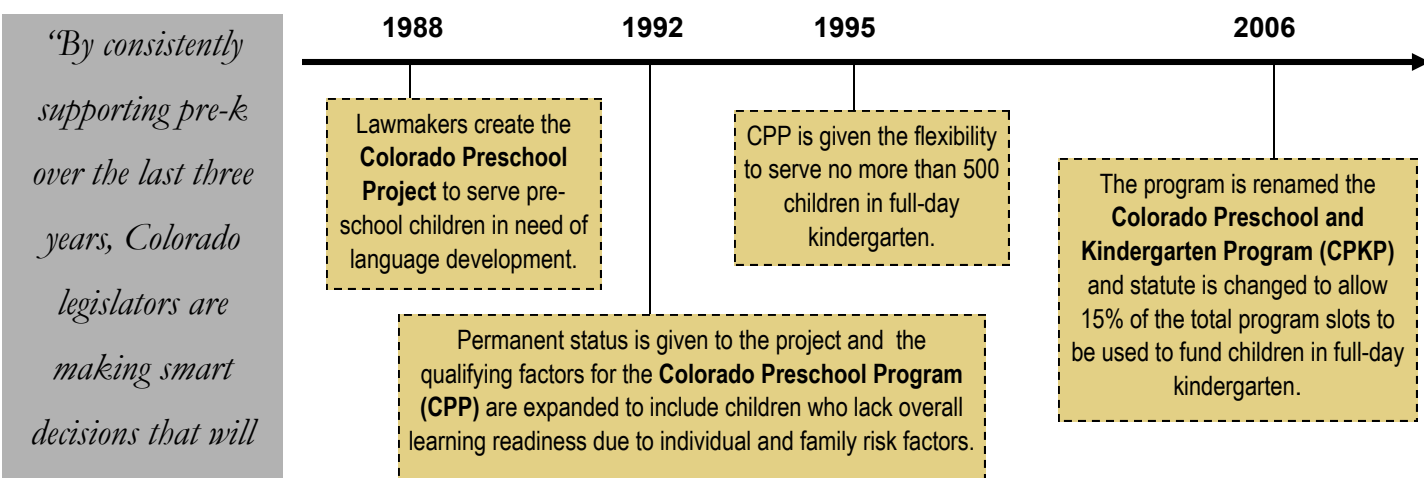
"By consistently supporting pre-k over the last three years, Colorado legislators are making smart decisions that will

1988

1992

1995

2006

Lawmakers create the **Colorado Preschool Project** to serve preschool children in need of language development.

CPP is given the flexibility to serve no more than 500 children in full-day kindergarten.

The program is renamed the **Colorado Preschool and Kindergarten Program (CPKP)** and statute is changed to allow 15% of the total program slots to be used to fund children in full-day kindergarten.

Permanent status is given to the project and the qualifying factors for the **Colorado Preschool Program (CPP)** are expanded to include children who lack overall learning readiness due to individual and family risk factors.